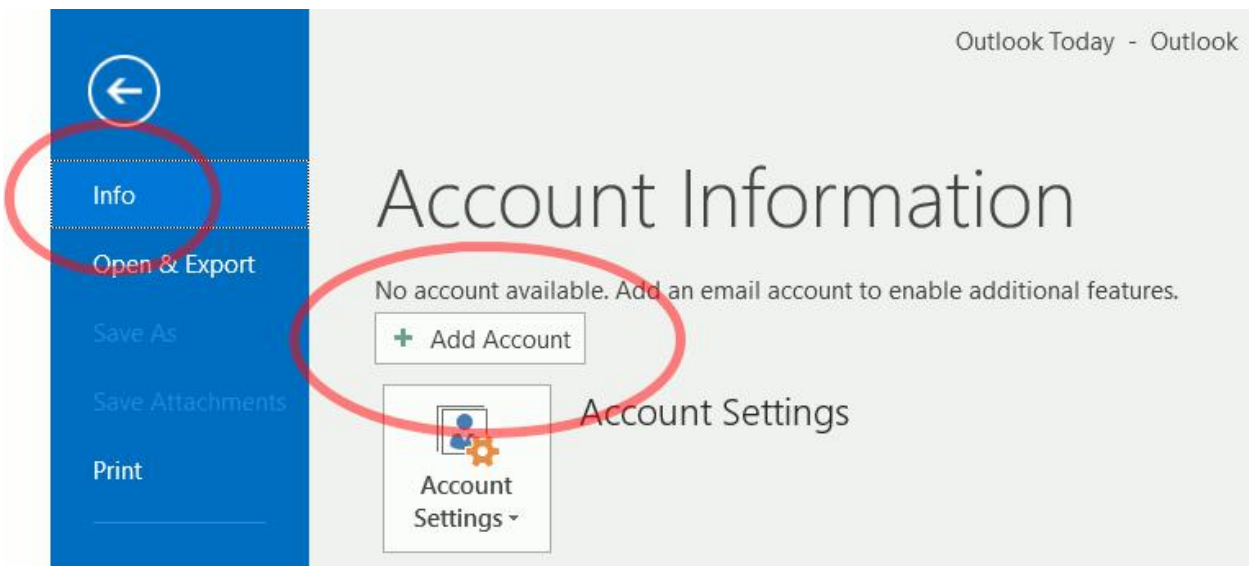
Outlook Today - Outlook

Info

Open & Export

Save As

Save Attachments

Print

Account Information

No account available. Add an email account to enable additional features.

+ Add Account

Account Settings

Account Settings